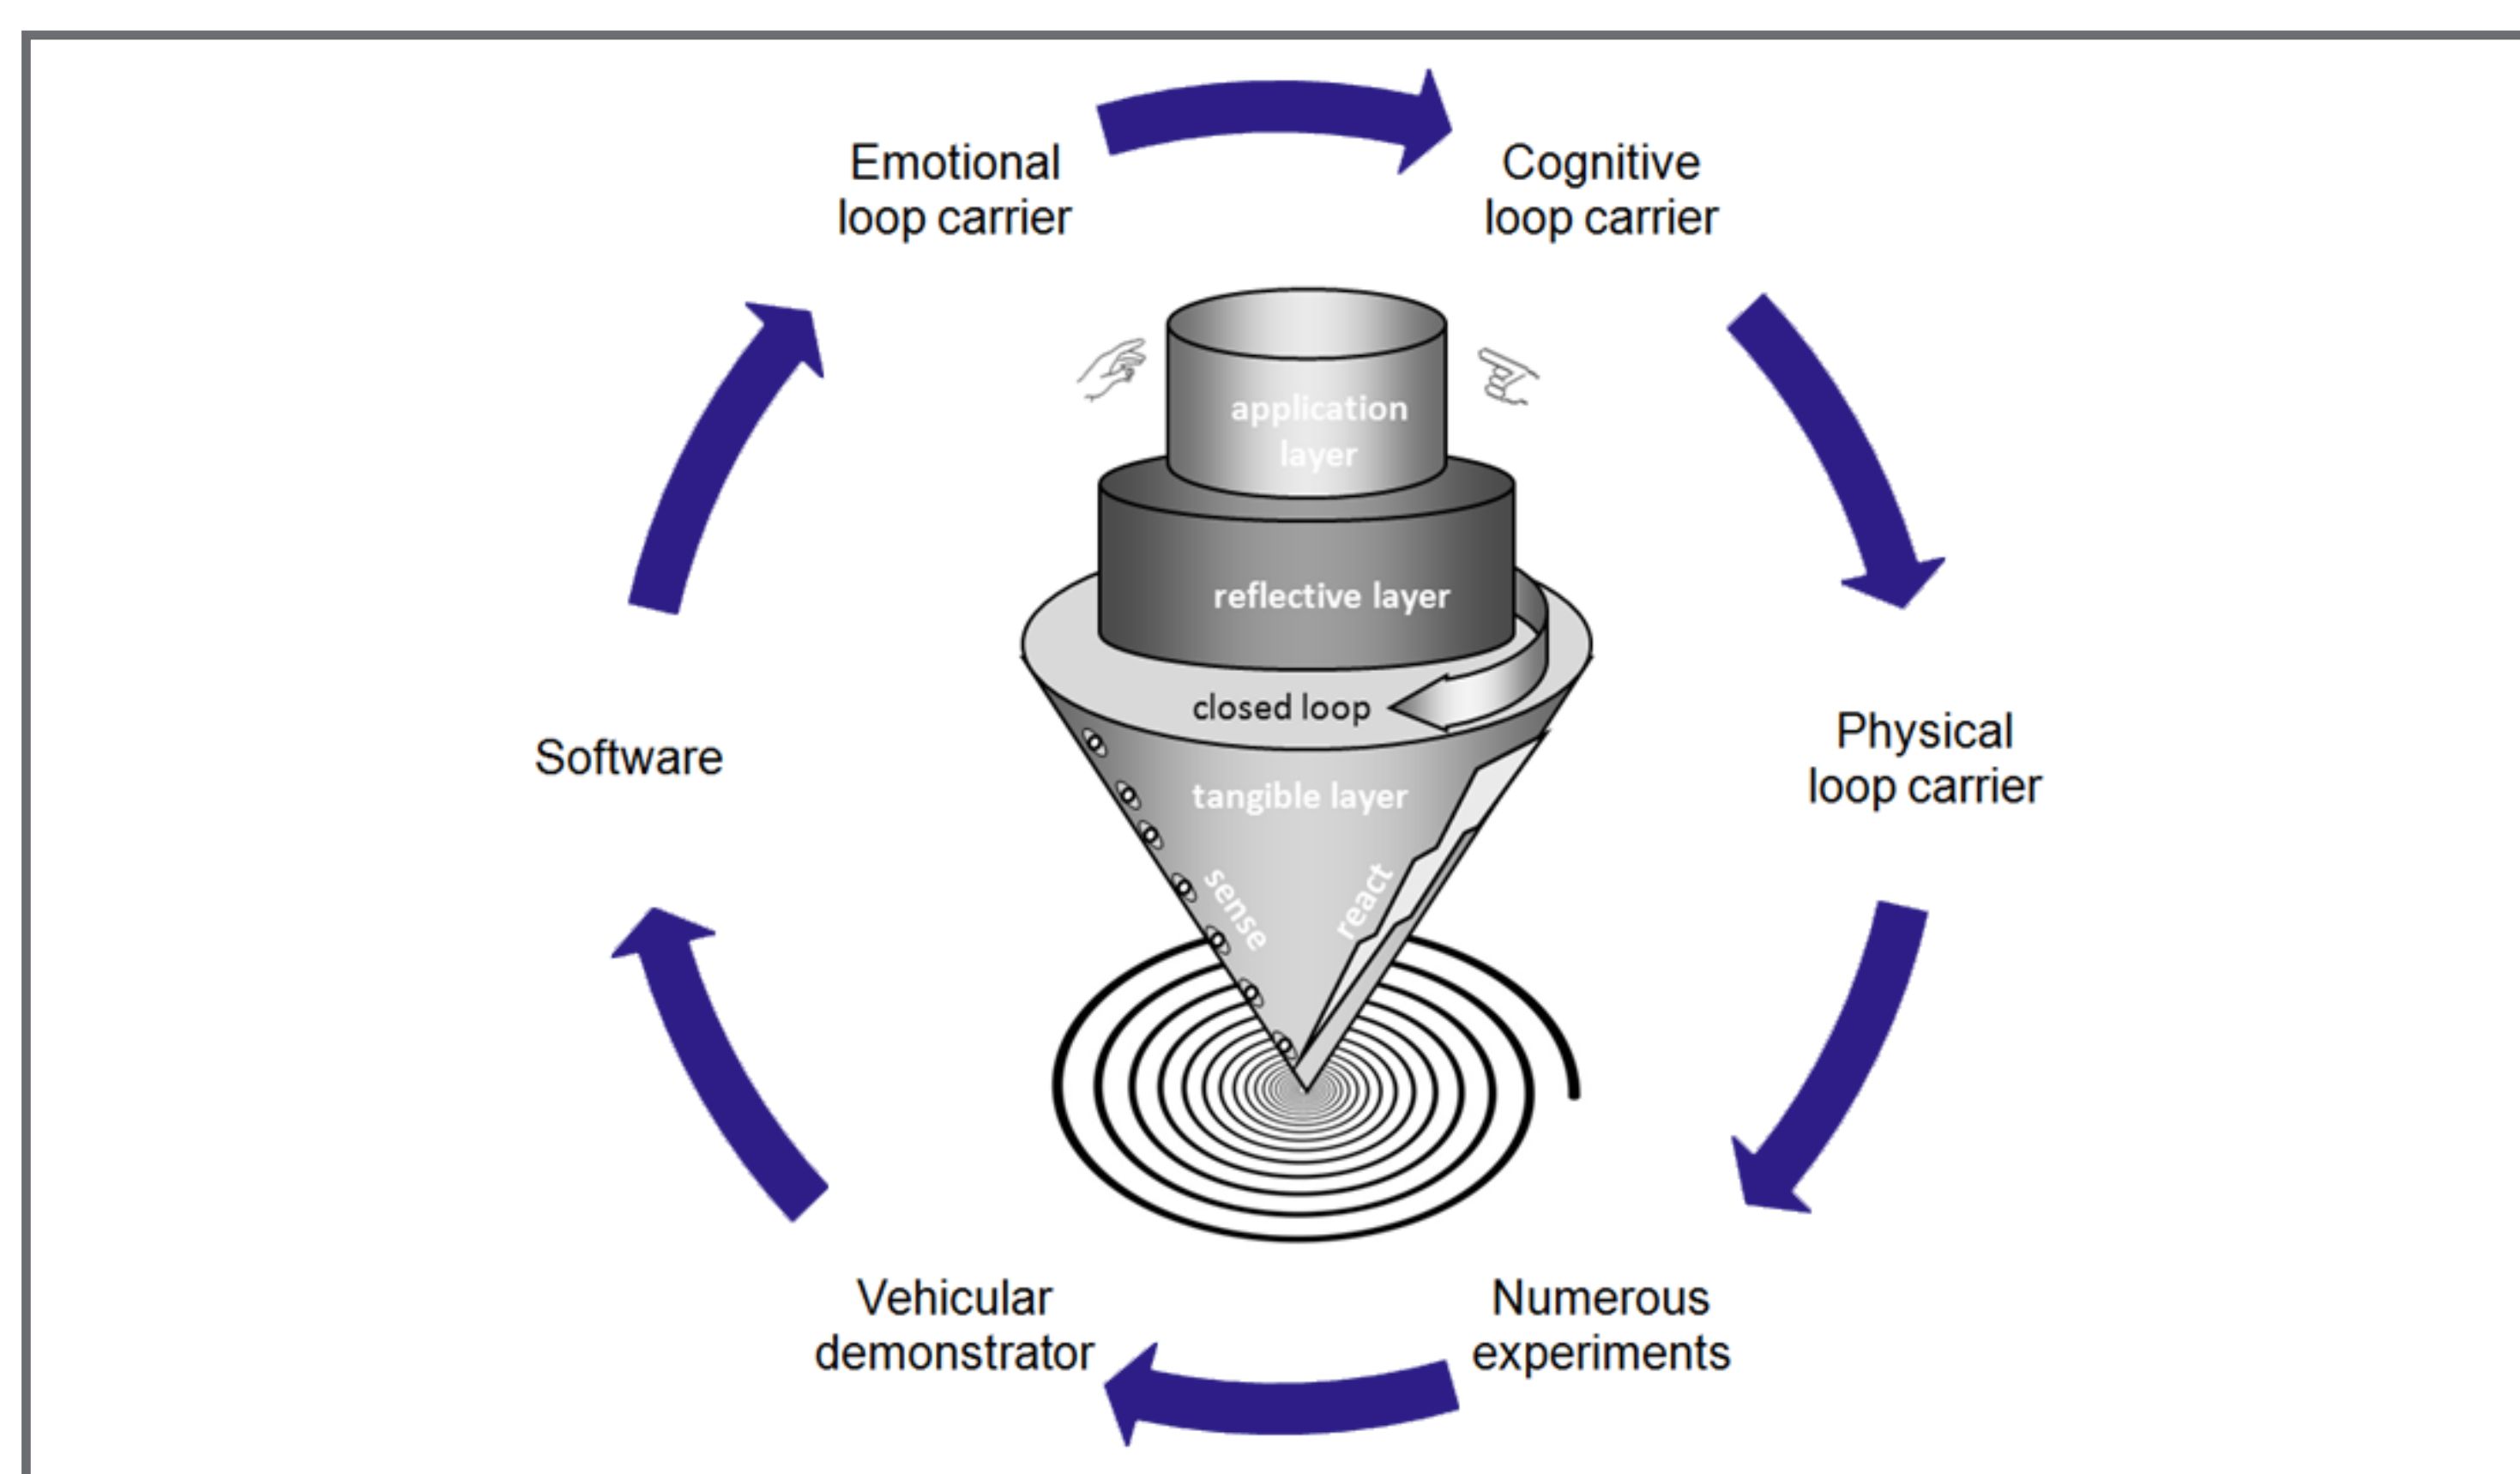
Emotional loop carrier

Cognitive loop carrier

application layer

reflective layer

closed loop

tangible layer

sense

react

Software

Physical loop carrier

Vehicular demonstrator

Numerous experiments